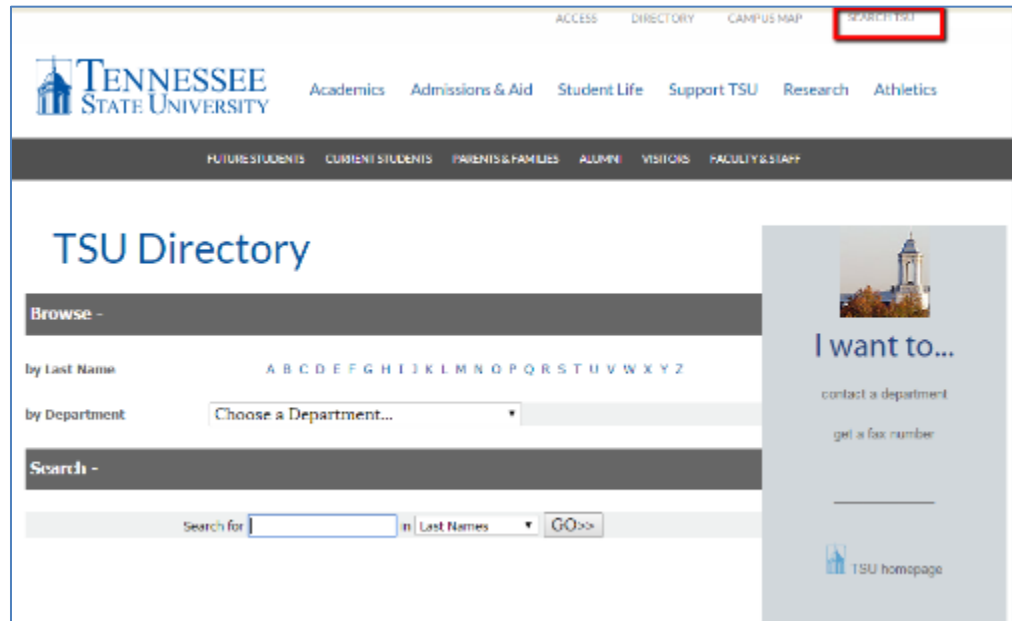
ACCESS DIRECTORY CAMPUS MAP SEARCH TSU

TENNESSEE STATE UNIVERSITY

Academics Admissions & Aid Student Life Support TSU Research Athletics

FUTURE STUDENTS CURRENT STUDENTS PARENTS & FAMILIES ALUMNI VISITORS FACULTY & STAFF

TSU Directory

Browse -

by Last Name A B C D E F G H I J K L M N O P Q R S T U V W X Y Z

by Department Choose a Department...

Search -

Search for in Last Names GO>>

I want to...

contact a department

get a fax number

TSU homepage